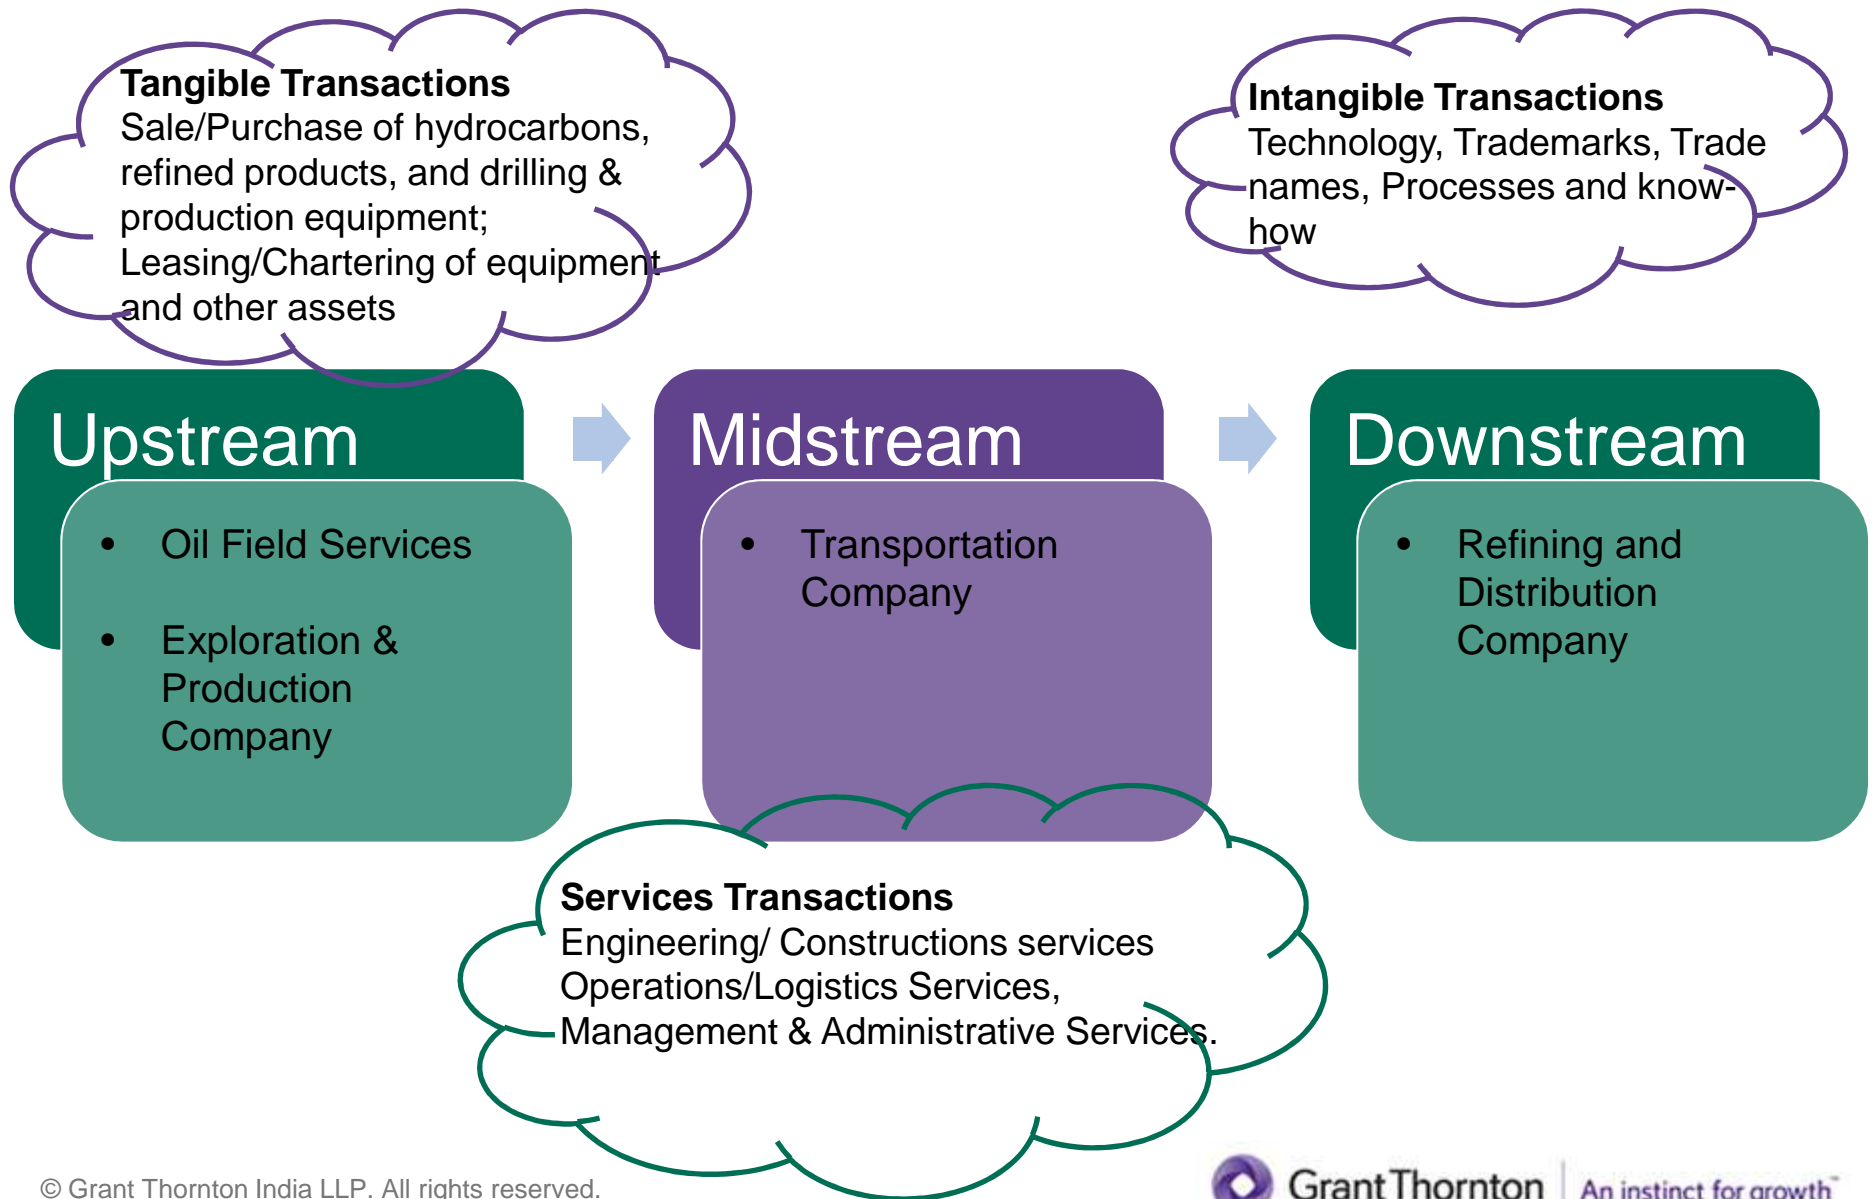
**Tangible Transactions**
Sale/Purchase of hydrocarbons, refined products, and drilling & production equipment;
Leasing/Chartering of equipment and other assets

**Intangible Transactions**
Technology, Trademarks, Trade names, Processes and know-how

Upstream

- Oil Field Services
- Exploration & Production Company

Midstream

- Transportation Company

Downstream

- Refining and Distribution Company

**Services Transactions**
Engineering/ Constructions services
Operations/Logistics Services,
Management & Administrative Services.

© Grant Thornton India LLP. All rights reserved.

Grant Thornton | An instinct for growth™